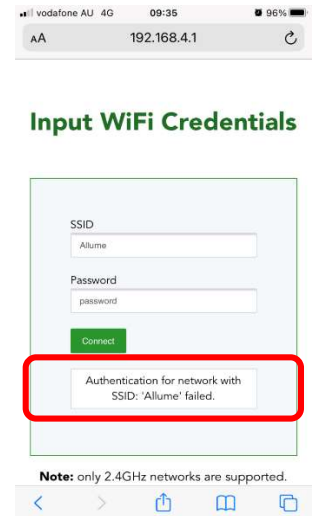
vodafone AU 4G 09:35 96%

AA 192.168.4.1

Input WiFi Credentials

SSID

Allume

Password

password

Connect

Authentication for network with SSID: 'Allume' failed.

**Note:** only 2.4GHz networks are supported.